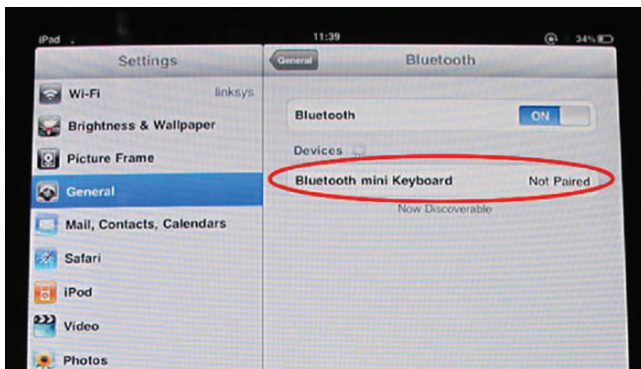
iPad

11:39

34%

Settings

General

Bluetooth

Wi-Fi linksys

Brightness & Wallpaper

Picture Frame

General

Mail, Contacts, Calendars

Safari

iPod

Video

Photos

Bluetooth ON

Devices

Bluetooth mini Keyboard Not Paired

Now Discoverable